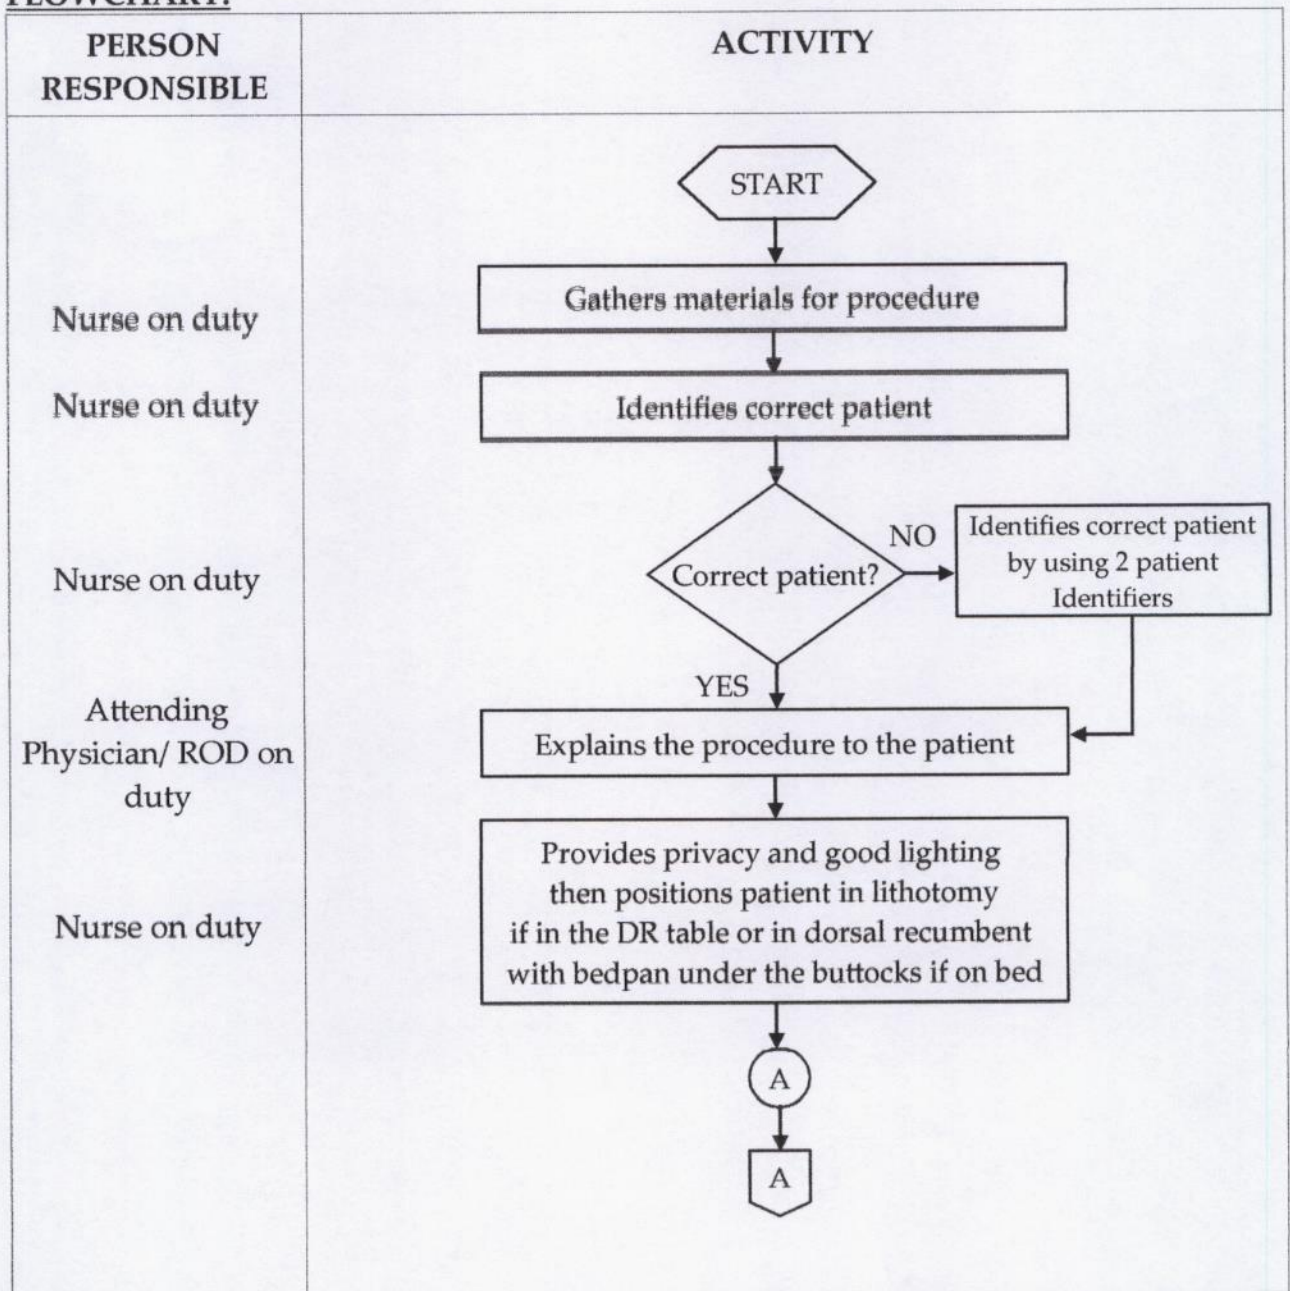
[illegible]

| PERSON RESPONSIBLE | ACTIVITY |
|---|---|
| | START |
| Nurse on duty | Gathers materials for procedure |
| Nurse on duty | Identifies correct patient |
| Nurse on duty | Correct patient? NO → Identifies correct patient by using 2 patient Identifiers |
| Attending Physician/ ROD on duty | YES Explains the procedure to the patient |
| Nurse on duty | Provides privacy and good lighting then positions patient in lithotomy if in the DR table or in dorsal recumbent with bedpan under the buttocks if on bed |
| | A |
| | A |